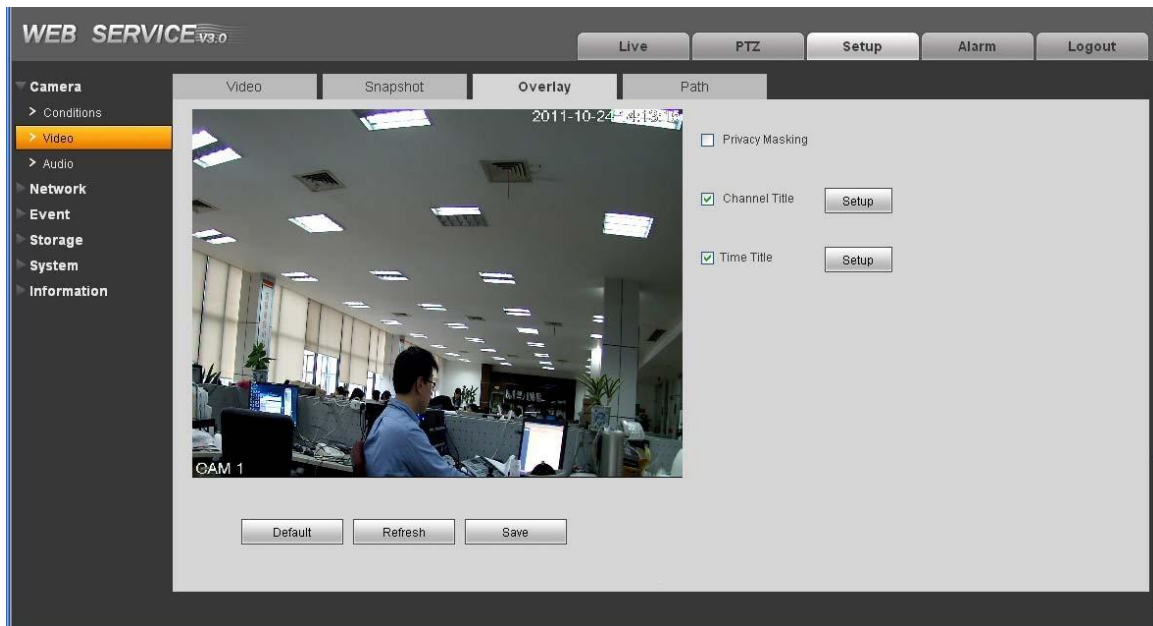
WEB SERVICE V3.0

Live PTZ Setup Alarm Logout

Camera
> Conditions
> Video
> Audio
Network
Event
Storage
System
Information

Video Snapshot Overlay Path

2011-10-24 14:13:1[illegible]

CAM 1

Privacy Masking

Channel Title Setup

Time Title Setup

Default Refresh Save